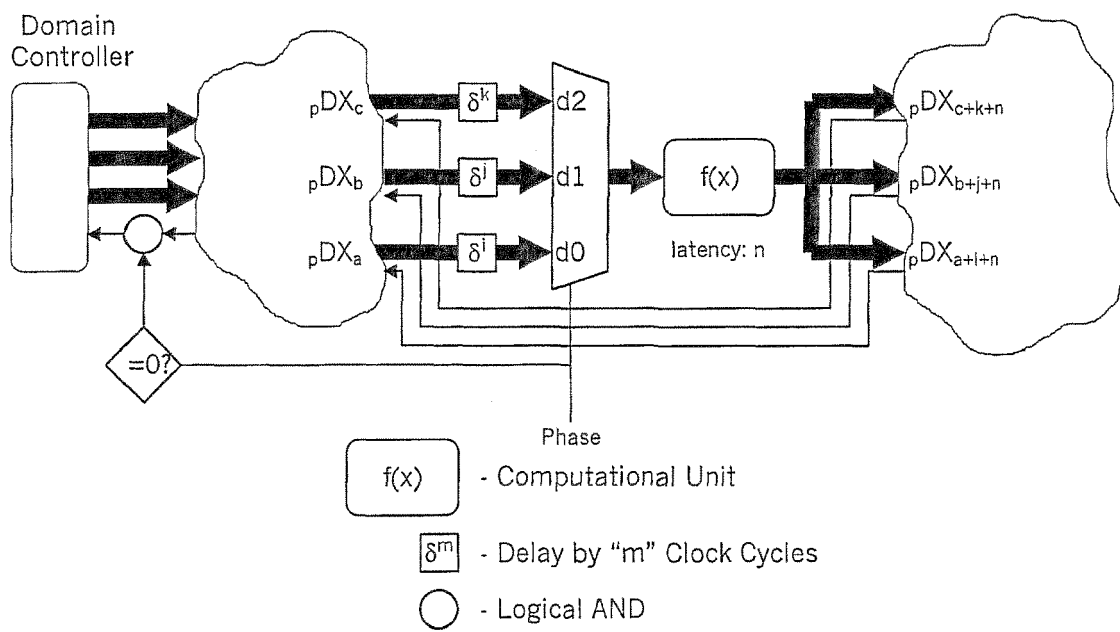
Domain Controller

${}_{p}DX_{c}$

${}_{p}DX_{b}$

${}_{p}DX_{a}$

$\delta^{k}$

$\delta^{j}$

$\delta^{i}$

d2

d1

d0

f(x)

latency: n

${}_{p}DX_{c+k+n}$

${}_{p}DX_{b+j+n}$

${}_{p}DX_{a+i+n}$

=0?

Phase

f(x) - Computational Unit

$\delta^{m}$ - Delay by "m" Clock Cycles

- Logical AND